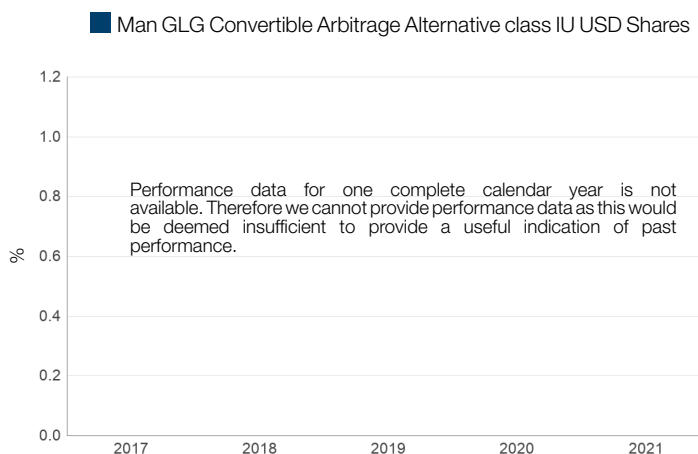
Man GLG Convertible Arbitrage Alternative class IU USD Shares

1.2
1.0
0.8
0.6
0.4
0.2
0.0

%

Performance data for one complete calendar year is not available. Therefore we cannot provide performance data as this would be deemed insufficient to provide a useful indication of past performance.

2017
2018
2019
2020
2021